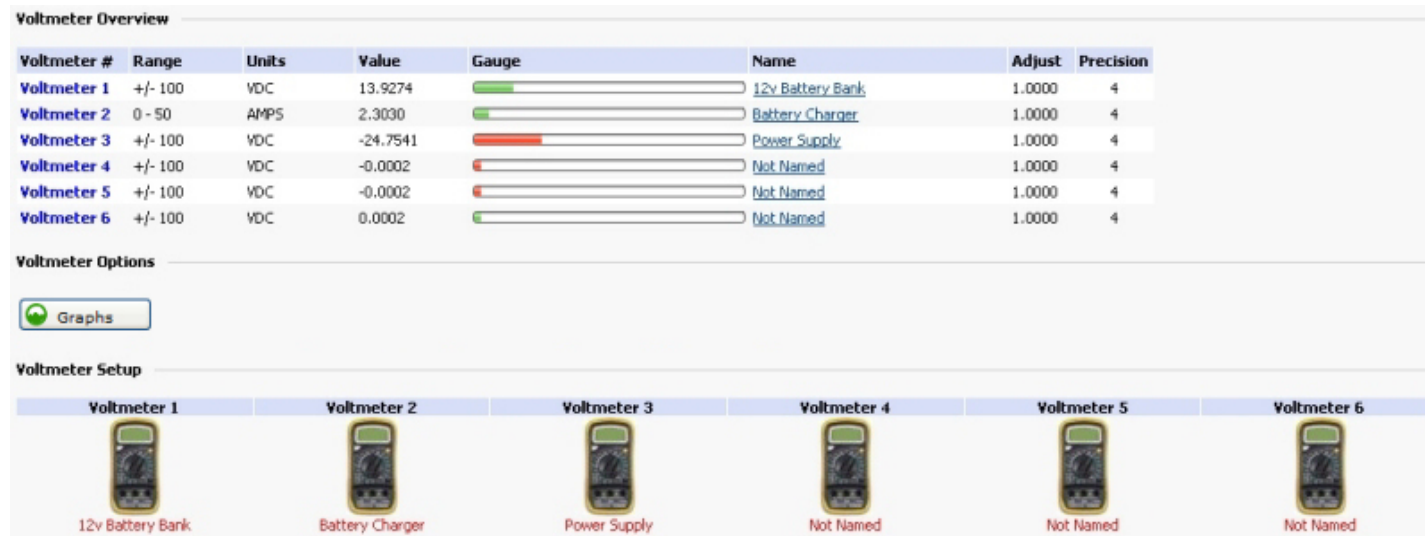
Voltmeter Overview

| Voltmeter # | Range | Units | Value | Gauge | Name | Adjust | Precision |
|---|---|---|---|---|---|---|---|
| Voltmeter 1 | +/- 100 | VDC | 13.9274 | | 12v Battery Bank | 1.0000 | 4 |
| Voltmeter 2 | 0 - 50 | AMPS | 2.3030 | | Battery Charger | 1.0000 | 4 |
| Voltmeter 3 | +/- 100 | VDC | -24.7541 | | Power Supply | 1.0000 | 4 |
| Voltmeter 4 | +/- 100 | VDC | -0.0002 | | Not Named | 1.0000 | 4 |
| Voltmeter 5 | +/- 100 | VDC | -0.0002 | | Not Named | 1.0000 | 4 |
| Voltmeter 6 | +/- 100 | VDC | 0.0002 | | Not Named | 1.0000 | 4 |

Voltmeter Options

Graphs

Voltmeter Setup

| Voltmeter 1 | Voltmeter 2 | Voltmeter 3 | Voltmeter 4 | Voltmeter 5 | Voltmeter 6 |
|---|---|---|---|---|---|
| 12v Battery Bank | Battery Charger | Power Supply | Not Named | Not Named | Not Named |